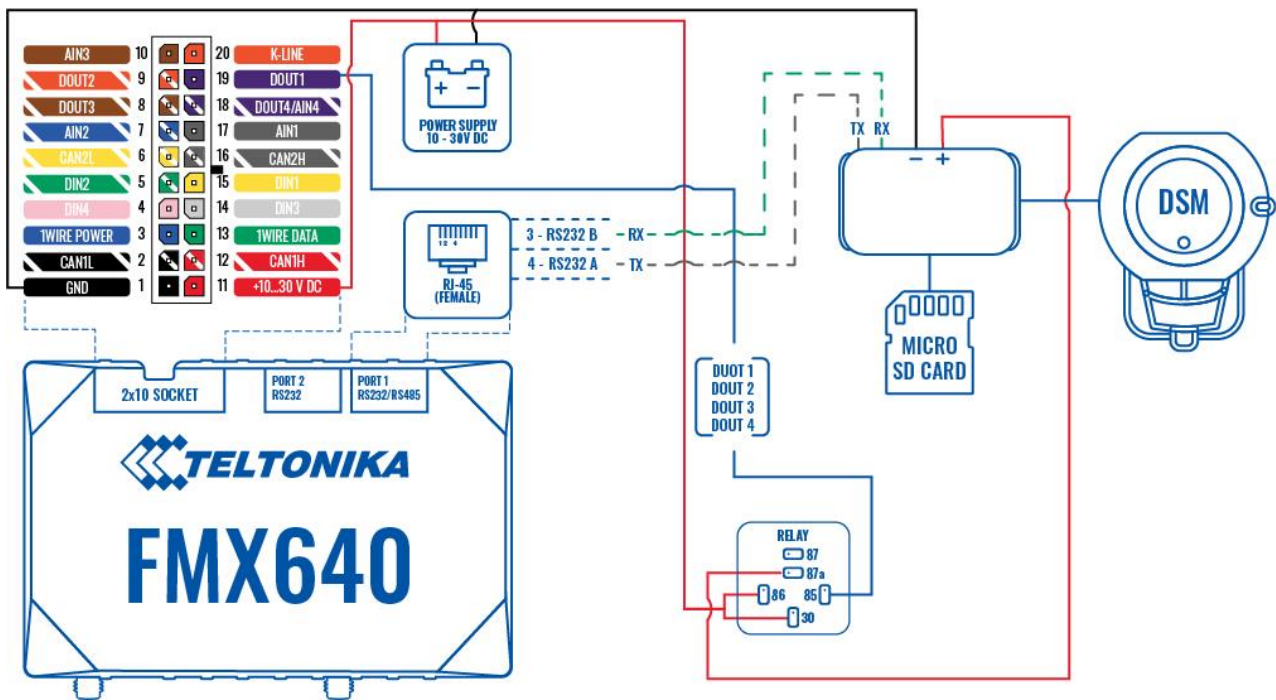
AIN3 10
DOUT2 9
DOUT3 8
AIN2 7
CAN2L 6
DIN2 5
DIN4 4
1WIRE POWER 3
CAN1L 2
GND 1

20 K-LINE
19 DOUT1
18 DOUT4/AIN4
17 AIN1
16 CAN2H
15 DIN1
14 DIN3
13 1WIRE DATA
12 CAN1H
11 +10...30 V DC

POWER SUPPLY 10 - 30V DC

TX RX

DSM

3 - RS232 B - RX
4 - RS232 A - TX

RJ-45 (FEMALE)

MICRO SD CARD

2x10 SOCKET
PORT 2 RS232
PORT 1 RS232/RS485

TELTONIKA
FMX640

DUOT 1
DOUT 2
DOUT 3
DOUT 4

RELAY
87
87a
86
85
30